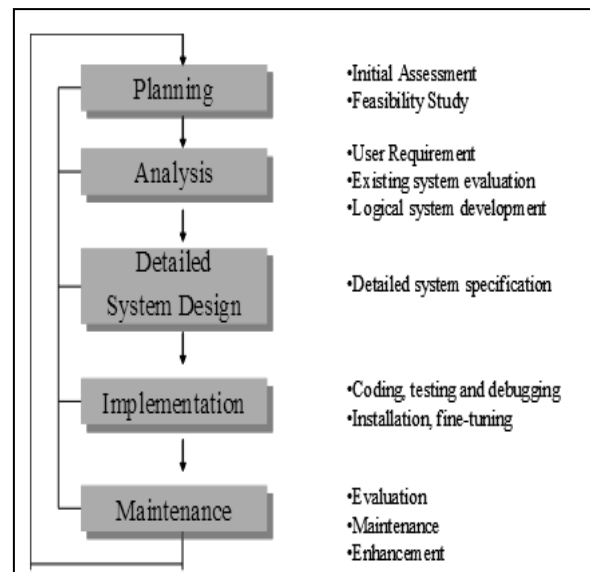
Planning

•Initial Assessment
•Feasibility Study

Analysis

•User Requirement
•Existing system evaluation
•Logical system development

Detailed System Design

•Detailed system specification

Implementation

•Coding, testing and debugging
•Installation, fine-tuning

Maintenance

•Evaluation
•Maintenance
•Enhancement